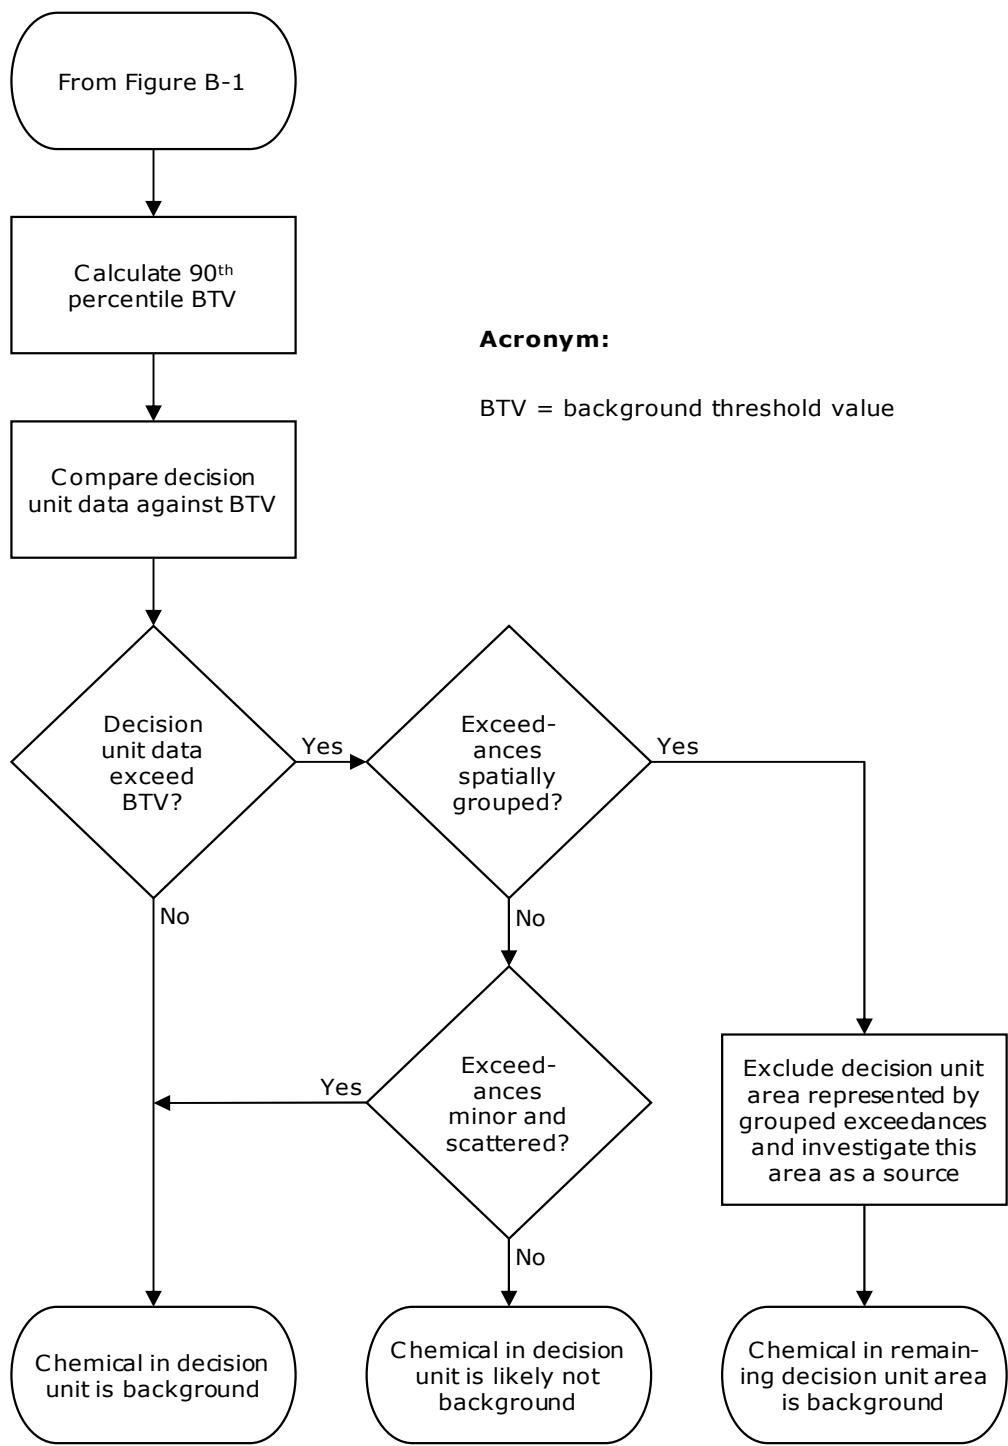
From Figure B-1

Calculate 90$^{th}$ percentile BTV

Acronym:

BTV = background threshold value

Compare decision unit data against BTV

Decision unit data exceed BTV?

Yes

Exceedances spatially grouped?

Yes

No

No

Exceedances minor and scattered?

Yes

Exclude decision unit area represented by grouped exceedances and investigate this area as a source

No

Chemical in decision unit is background

Chemical in decision unit is likely not background

Chemical in remaining decision unit area is background